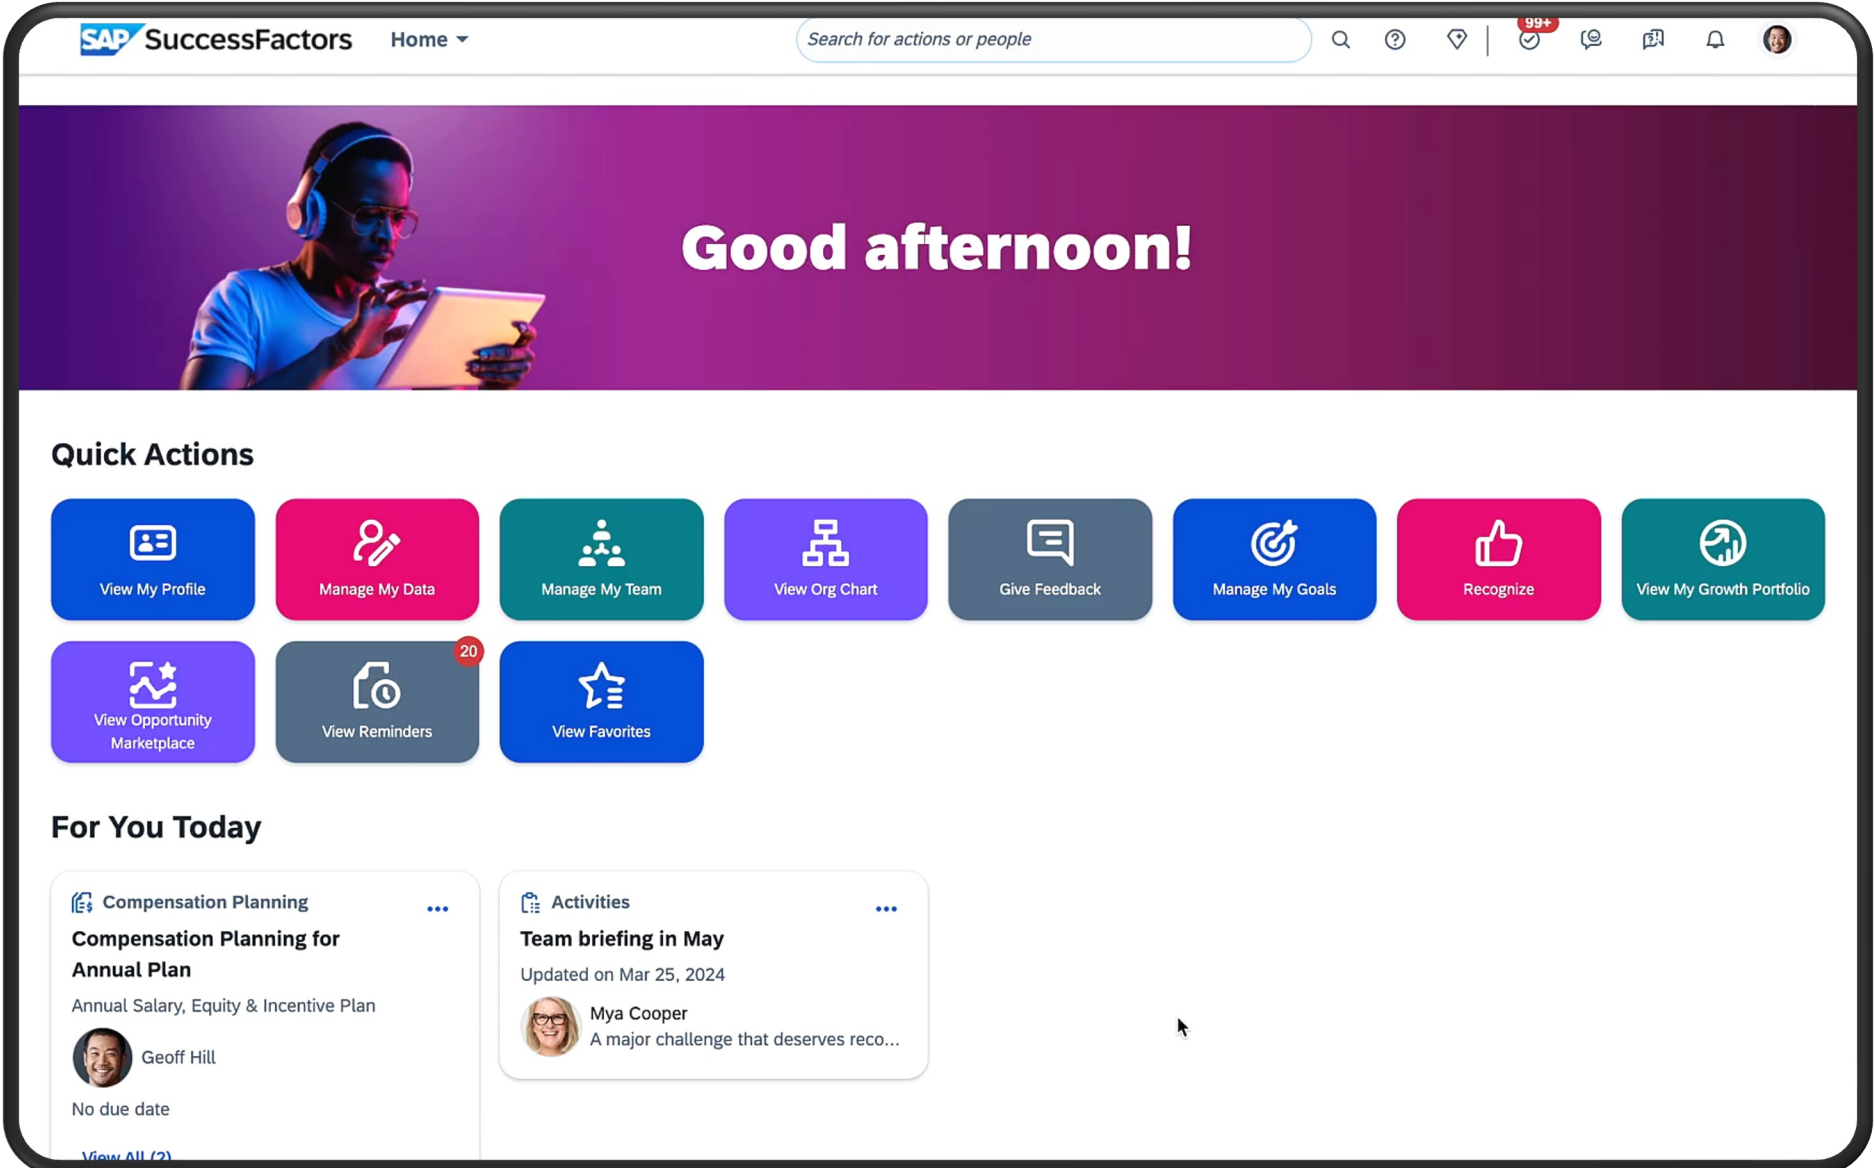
SAP SuccessFactors Home

Search for actions or people

99+

Good afternoon!

Quick Actions

View My Profile
Manage My Data
Manage My Team
View Org Chart
Give Feedback
Manage My Goals
Recognize
View My Growth Portfolio
View Opportunity Marketplace
20
View Reminders
View Favorites

For You Today

Compensation Planning
Compensation Planning for Annual Plan
Annual Salary, Equity & Incentive Plan
Geoff Hill
No due date
View All (2)

Activities
Team briefing in May
Updated on Mar 25, 2024
Mya Cooper
A major challenge that deserves reco...